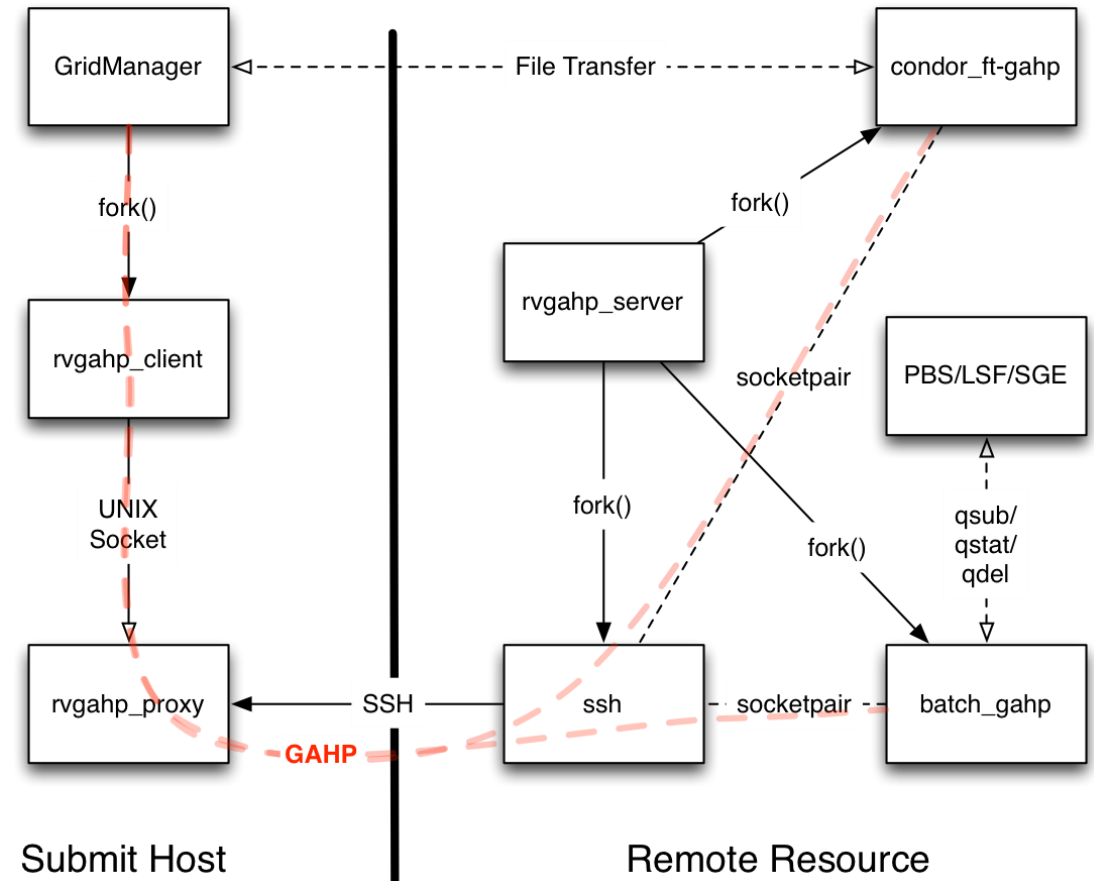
GridManager

File Transfer

condor_ft-gahp

fork()

fork()

rvgahp_server

rvgahp_client

socketpair

PBS/LSF/SGE

UNIX Socket

fork()

fork()

qsub/ qstat/ qdel

rvgahp_proxy

SSH

ssh

socketpair

batch_gahp

GAHP

Submit Host

Remote Resource